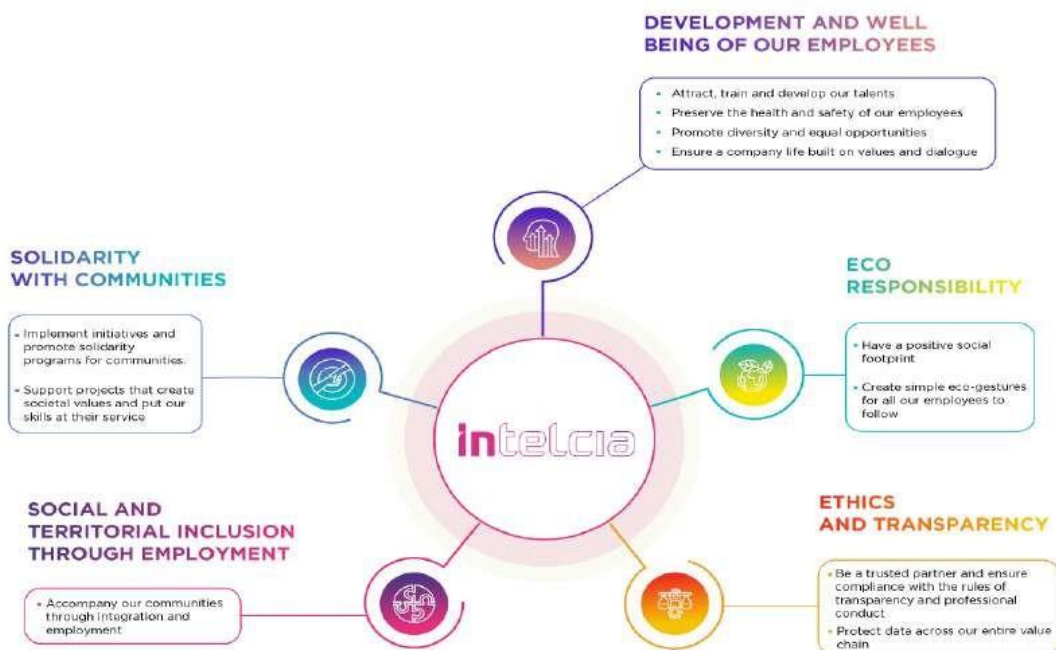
DEVELOPMENT AND WELL BEING OF OUR EMPLOYEES

- Attract, train and develop our talents
- Preserve the health and safety of our employees
- Promote diversity and equal opportunities
- Ensure a company life built on values and dialogue

SOLIDARITY WITH COMMUNITIES

- Implement initiatives and promote solidarity programs for communities.
- Support projects that create societal values and put our skills at their service

ECO RESPONSIBILITY

- Have a positive social footprint
- Create simple eco-gestures for all our employees to follow

intelcia

SOCIAL AND TERRITORIAL INCLUSION THROUGH EMPLOYMENT

- Accompany our communities through integration and employment

ETHICS AND TRANSPARENCY

- Be a trusted partner and ensure compliance with the rules of transparency and professional conduct
- Protect data across our entire value chain